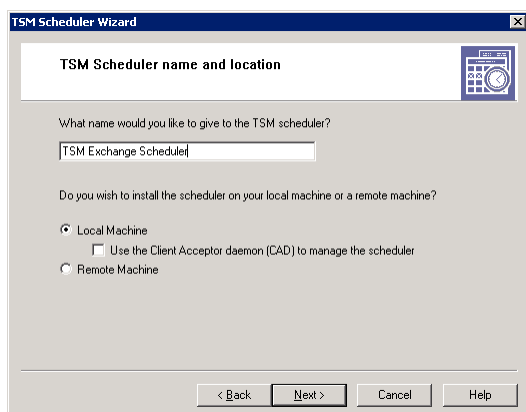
TSM Scheduler Wizard

TSM Scheduler name and location

What name would you like to give to the TSM scheduler?

TSM Exchange Scheduler

Do you wish to install the scheduler on your local machine or a remote machine?

Local Machine

Use the Client Acceptor daemon (CAD) to manage the scheduler

Remote Machine

< Back

Next >

Cancel

Help